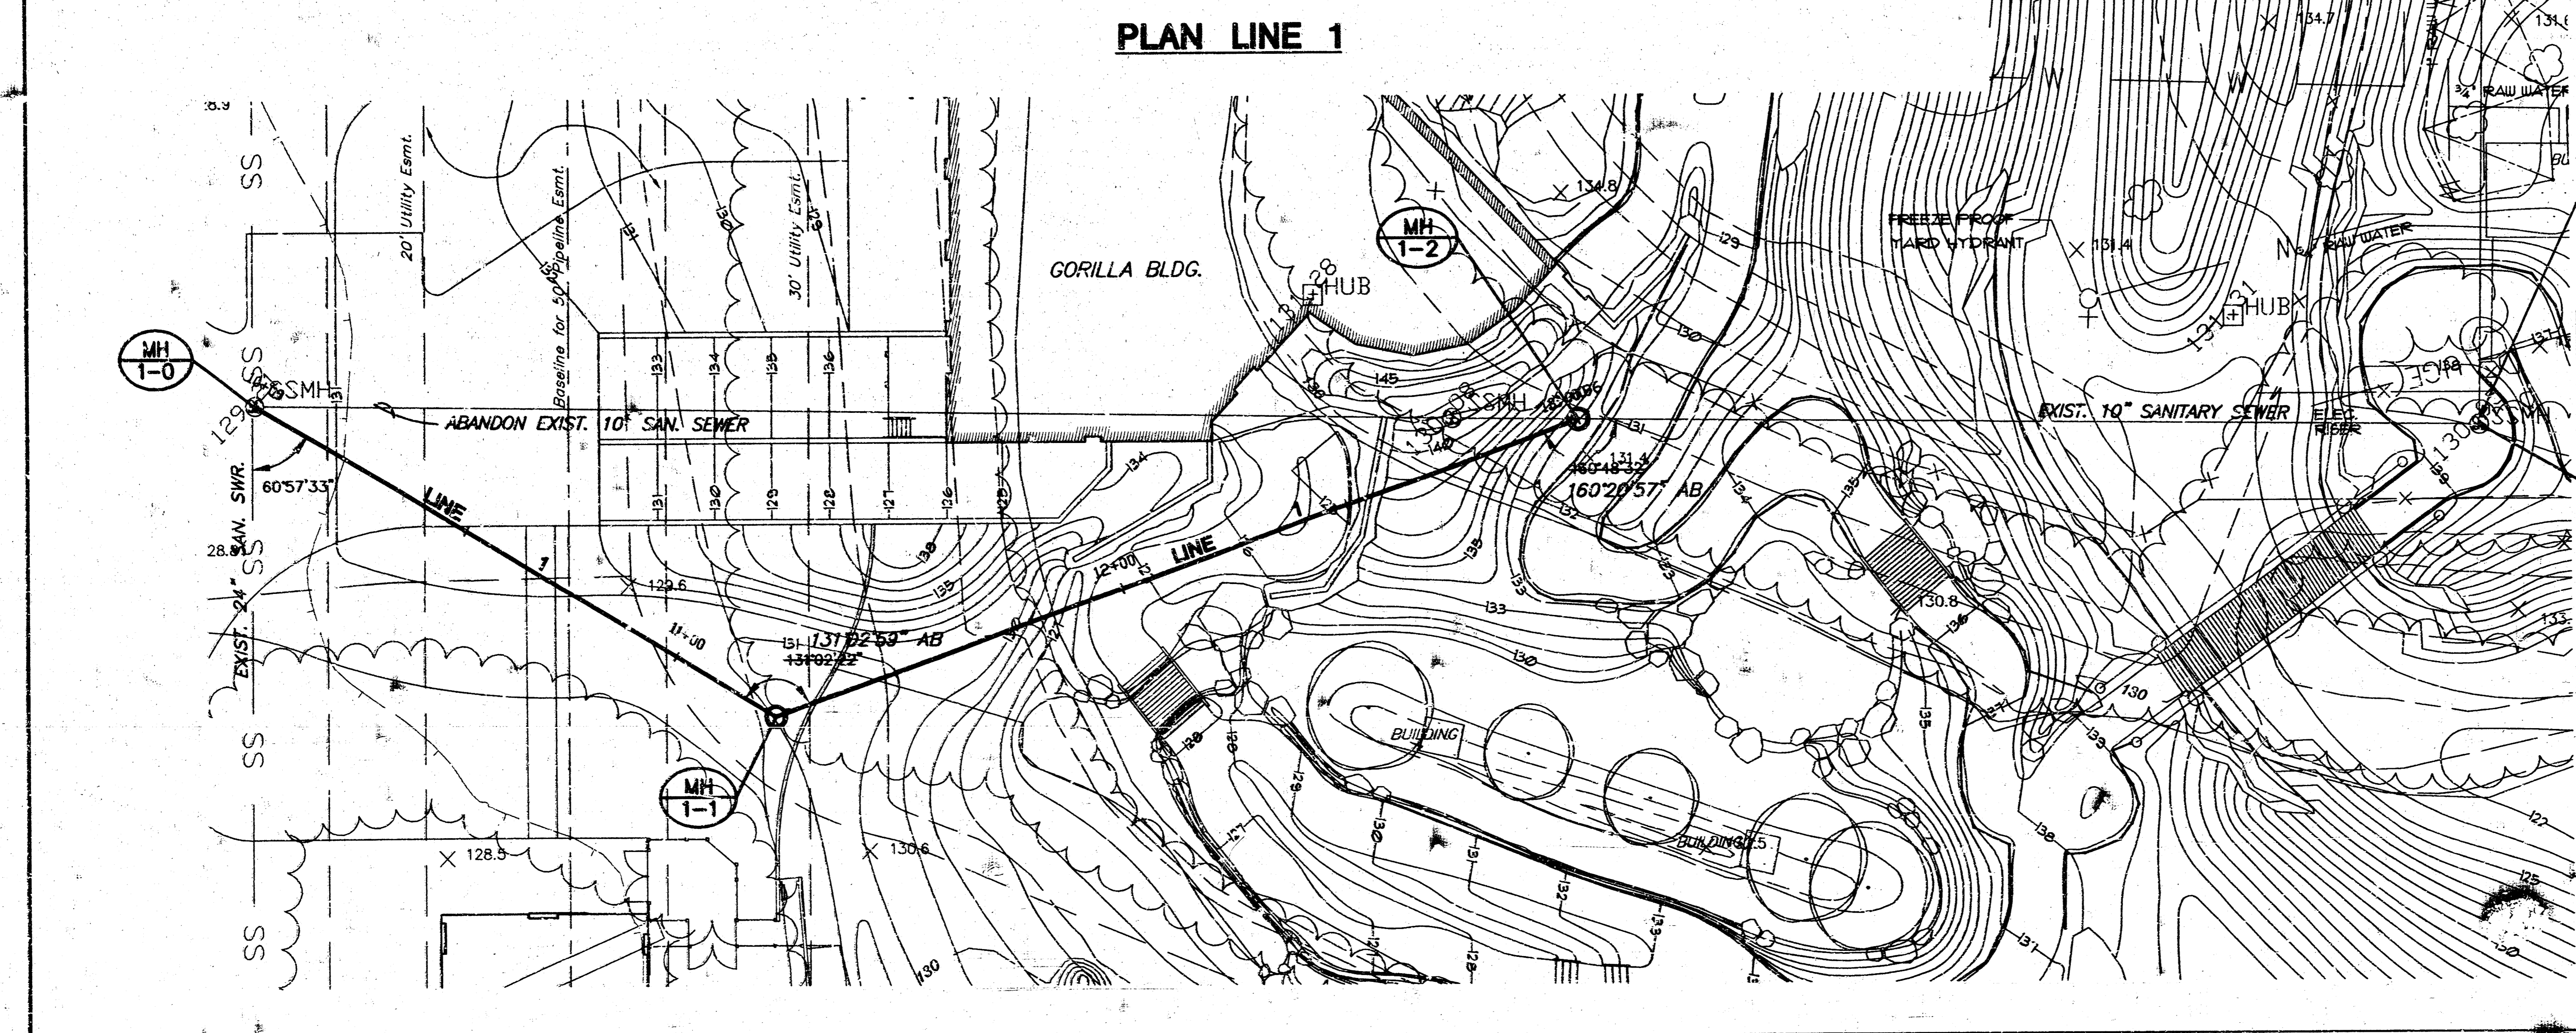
PLAN LINE 1

MH 1-0

MH 1-1

MH 1-2

SMH

SMH

SMH

20' Utility Esmt.

Baseline for 50' Pipeline Esmt.

30' Utility Esmt.

GORILLA BLDG.

ABANDON EXIST. 10" SAN. SEWER

EXIST. 24" SAN. SWR.

EXIST. 10" SANITARY SEWER

ELEC. RISER

FREEZE PROOF YARD HYDRANT

RAW WATER

RAW WATER

HUB

HUB

60°57'33"

131°02'59" AB

131°02'22"

160°48'32"

160°20'57" AB

LINE 1

LINE 1

11+00

12+00

BUILDING

BUILDING 2.5

SS

SS

SS

SS

129.6

128.5

130.6

134.8

131.4

131.4

130.8

28.8

134.7

131.6

145

130

131

132

133

134

135

136

127

128

129

137

138

125

122